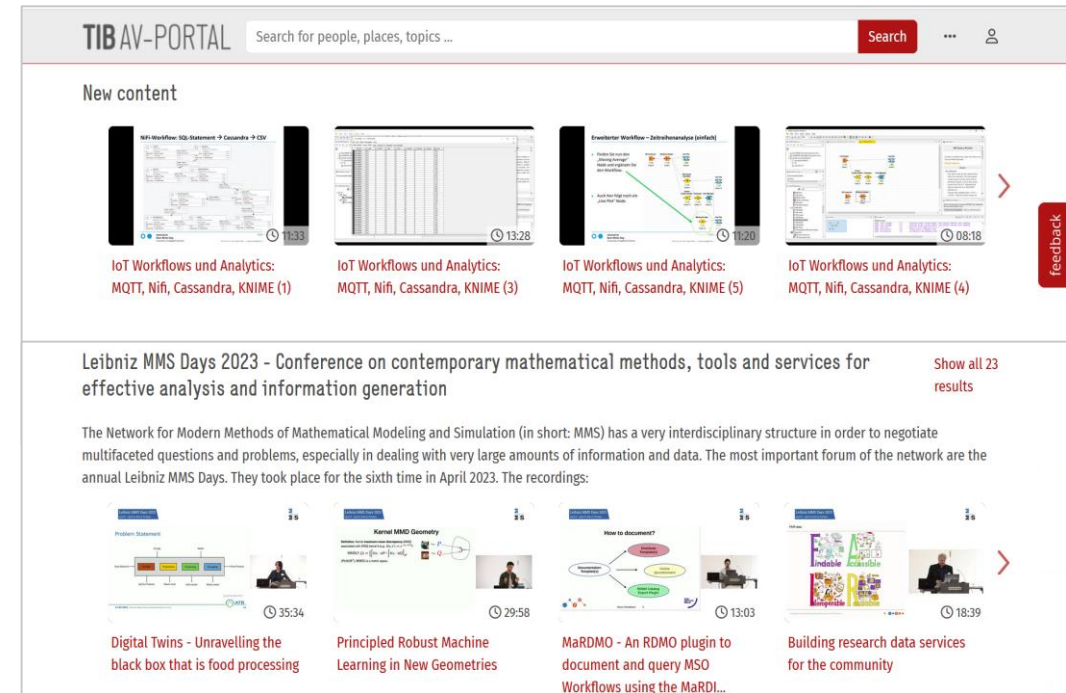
TIB AV-PORTAL

Search for people, places, topics ...

Search

...

New content

NiFi-Workflow: SQL-Statement → Cassandra → CSV

11:33

13:28

Erweiterter Workflow – Zeitreihenanalyse (einfach)

11:20

08:18

IoT Workflows und Analytics: MQTT, Nifi, Cassandra, KNIME (1)

IoT Workflows und Analytics: MQTT, Nifi, Cassandra, KNIME (3)

IoT Workflows und Analytics: MQTT, Nifi, Cassandra, KNIME (5)

IoT Workflows und Analytics: MQTT, Nifi, Cassandra, KNIME (4)

feedback

Leibniz MMS Days 2023 - Conference on contemporary mathematical methods, tools and services for effective analysis and information generation

Show all 23 results

The Network for Modern Methods of Mathematical Modeling and Simulation (in short: MMS) has a very interdisciplinary structure in order to negotiate multifaceted questions and problems, especially in dealing with very large amounts of information and data. The most important forum of the network are the annual Leibniz MMS Days. They took place for the sixth time in April 2023. The recordings:

Problem Statement

35:34

Kernel MMD Geometry

29:58

How to document?

13:03

18:39

Digital Twins - Unravelling the black box that is food processing

Principled Robust Machine Learning in New Geometries

MaRDMO - An RDMO plugin to document and query MSO Workflows using the MaRDI...

Building research data services for the community